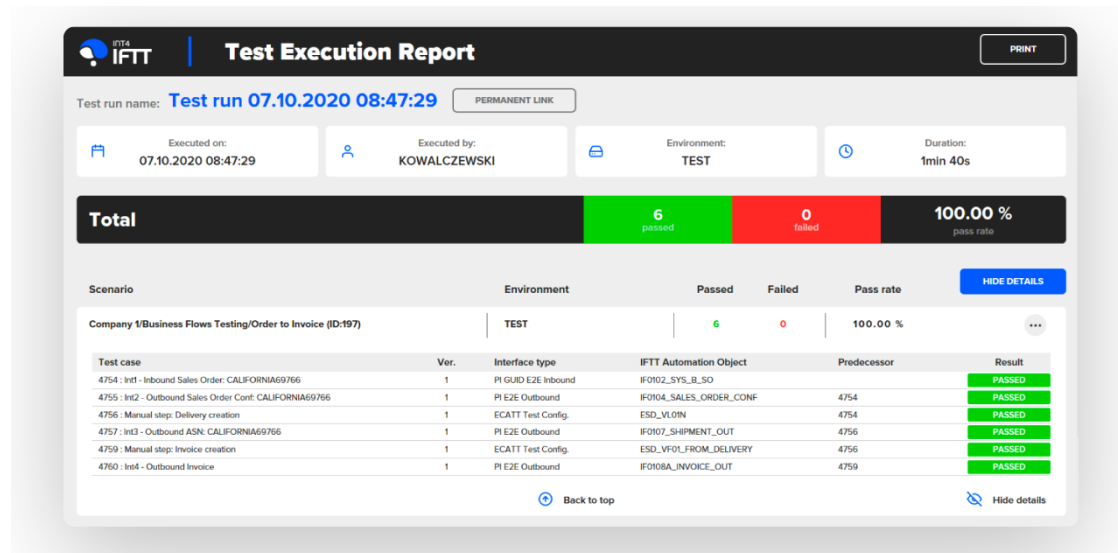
INT4 IFTT

Test Execution Report

PRINT

Test run name: Test run 07.10.2020 08:47:29

PERMANENT LINK

Executed on:
07.10.2020 08:47:29

Executed by:
KOWALCZEWSKI

Environment:
TEST

Duration:
1min 40s

Total

6
passed

0
failed

100.00 %
pass rate

HIDE DETAILS

| Scenario | Environment | Passed | Failed | Pass rate |
|---|---|---|---|---|
| Company 1/Business Flows Testing/Order to Invoice (ID:197) | TEST | 6 | 0 | 100.00 % |

| Test case | Ver. | Interface type | IFTT Automation Object | Predecessor | Result |
|---|---|---|---|---|---|
| 4754 : Int1 - Inbound Sales Order: CALIFORNIA69766 | 1 | PI GUID E2E Inbound | IF0102_SYS_B_SO | | PASSED |
| 4755 : Int2 - Outbound Sales Order Conf: CALIFORNIA69766 | 1 | PI E2E Outbound | IF0104_SALES_ORDER_CONF | 4754 | PASSED |
| 4756 : Manual step: Delivery creation | 1 | ECATT Test Config. | ESD_VL01N | 4754 | PASSED |
| 4757 : Int3 - Outbound ASN: CALIFORNIA69766 | 1 | PI E2E Outbound | IF0107_SHIPMENT_OUT | 4756 | PASSED |
| 4759 : Manual step: Invoice creation | 1 | ECATT Test Config. | ESD_VF01_FROM_DELIVERY | 4756 | PASSED |
| 4760 : Int4 - Outbound Invoice | 1 | PI E2E Outbound | IF0108A_INVOICE_OUT | 4759 | PASSED |

Back to top

Hide details